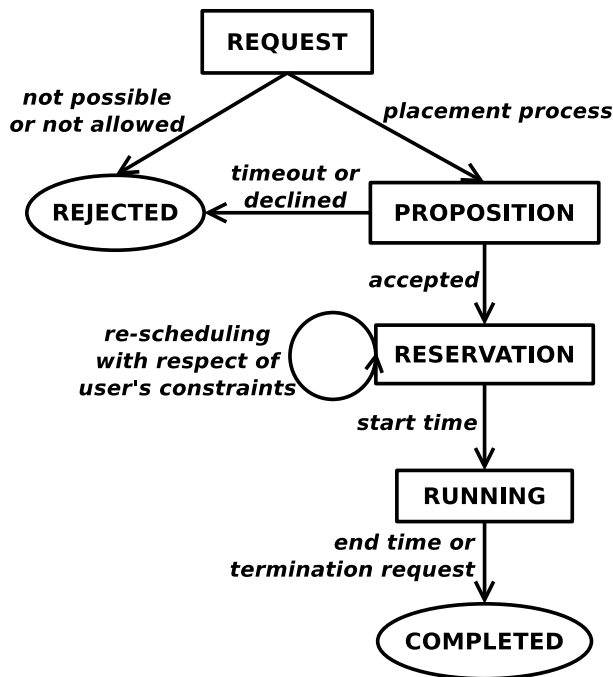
REQUEST

not possible or not allowed

placement process

REJECTED

timeout or declined

PROPOSITION

accepted

re-scheduling with respect of user's constraints

RESERVATION

start time

RUNNING

end time or termination request

COMPLETED